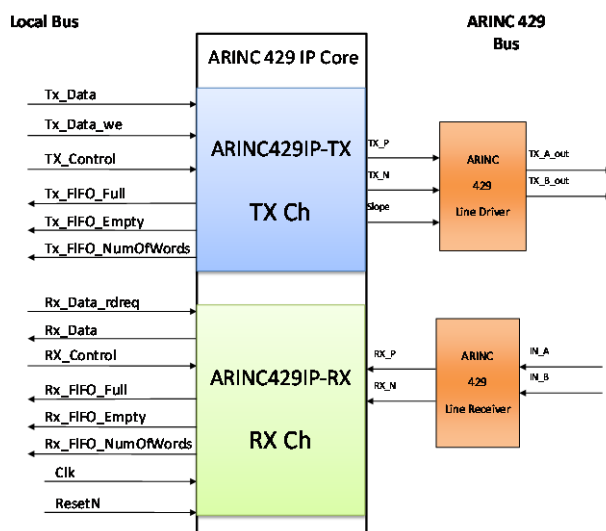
Local Bus

ARINC 429 Bus

ARINC 429 IP Core

Tx_Data

Tx_Data_we

TX_Control

Tx_FIFO_Full

Tx_FIFO_Empty

Tx_FIFO_NumOfWords

ARINC429IP-TX

TX Ch

TX_P

TX_N

Slope

ARINC 429 Line Driver

TX_A_out

TX_B_out

Rx_Data_rdreq

Rx_Data

RX_Control

Rx_FIFO_Full

Rx_FIFO_Empty

Rx_FIFO_NumOfWords

Clk

ResetN

ARINC429IP-RX

RX Ch

RX_P

RX_N

ARINC 429 Line Receiver

IN_A

IN_B